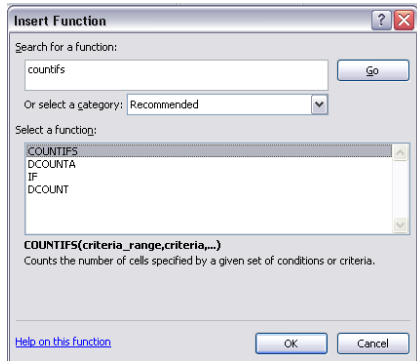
Insert Function

?

Search for a function:

countifs

Go

Or select a category: Recommended

Select a function:

COUNTIFS
DCOUNTA
IF
DCOUNT

COUNTIFS(criteria_range,criteria,...)

Counts the number of cells specified by a given set of conditions or criteria.

Help on this function

OK

Cancel